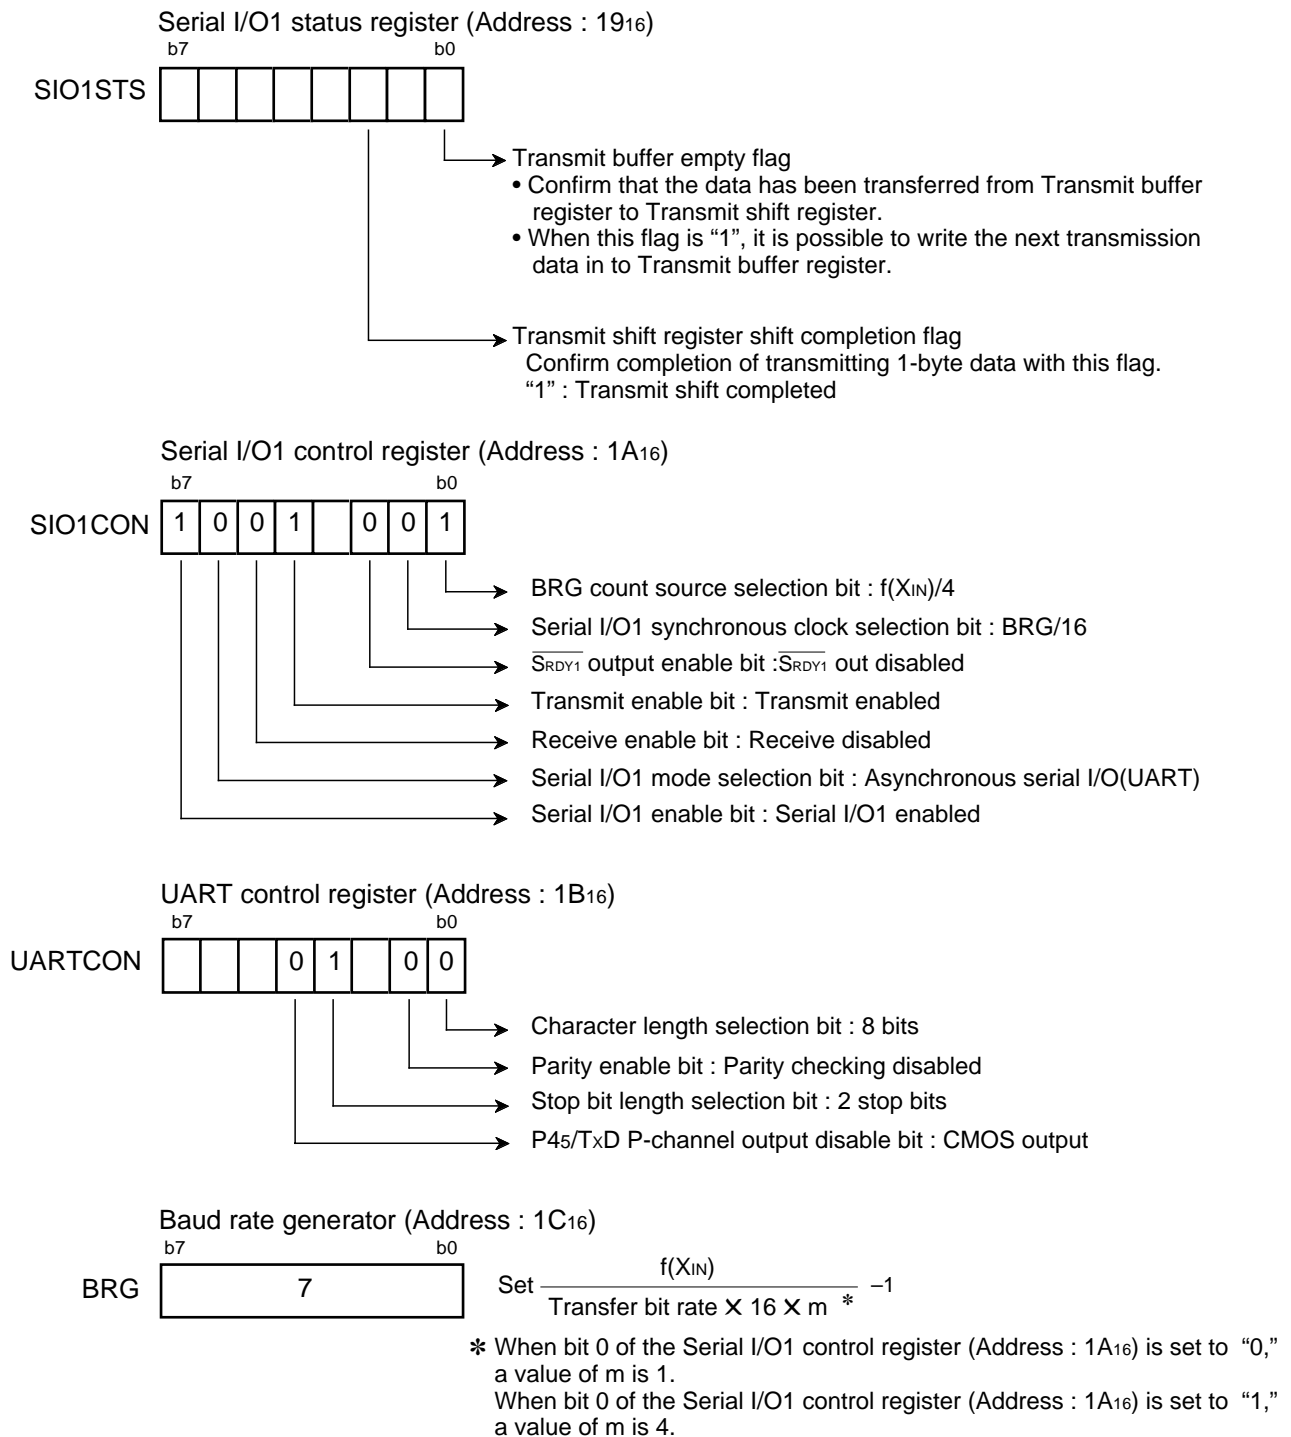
Serial I/O1 status register (Address : $19_{16}$)
b7 b0
SIO1STS

Transmit buffer empty flag
• Confirm that the data has been transferred from Transmit buffer register to Transmit shift register.
• When this flag is "1", it is possible to write the next transmission data in to Transmit buffer register.

Transmit shift register shift completion flag
Confirm completion of transmitting 1-byte data with this flag.
"1" : Transmit shift completed

Serial I/O1 control register (Address : $1A_{16}$)
b7 b0
SIO1CON

| 1 | 0 | 0 | 1 |  | 0 | 0 | 1 |
|---|---|---|---|---|---|---|---|

BRG count source selection bit : $f(X_{IN})/4$
Serial I/O1 synchronous clock selection bit : BRG/16
$\overline{S_{RDY1}}$ output enable bit :$\overline{S_{RDY1}}$ out disabled
Transmit enable bit : Transmit enabled
Receive enable bit : Receive disabled
Serial I/O1 mode selection bit : Asynchronous serial I/O(UART)
Serial I/O1 enable bit : Serial I/O1 enabled

UART control register (Address : $1B_{16}$)
b7 b0
UARTCON

|  |  |  | 0 | 1 |  | 0 | 0 |
|---|---|---|---|---|---|---|---|

Character length selection bit : 8 bits
Parity enable bit : Parity checking disabled
Stop bit length selection bit : 2 stop bits
$P4_5/T_XD$ P-channel output disable bit : CMOS output

Baud rate generator (Address : $1C_{16}$)
b7 b0
BRG 7

Set $\frac{f(X_{IN})}{\text{Transfer bit rate} \times 16 \times m^{*}} - 1$

✻ When bit 0 of the Serial I/O1 control register (Address : $1A_{16}$) is set to "0," a value of m is 1.
When bit 0 of the Serial I/O1 control register (Address : $1A_{16}$) is set to "1," a value of m is 4.